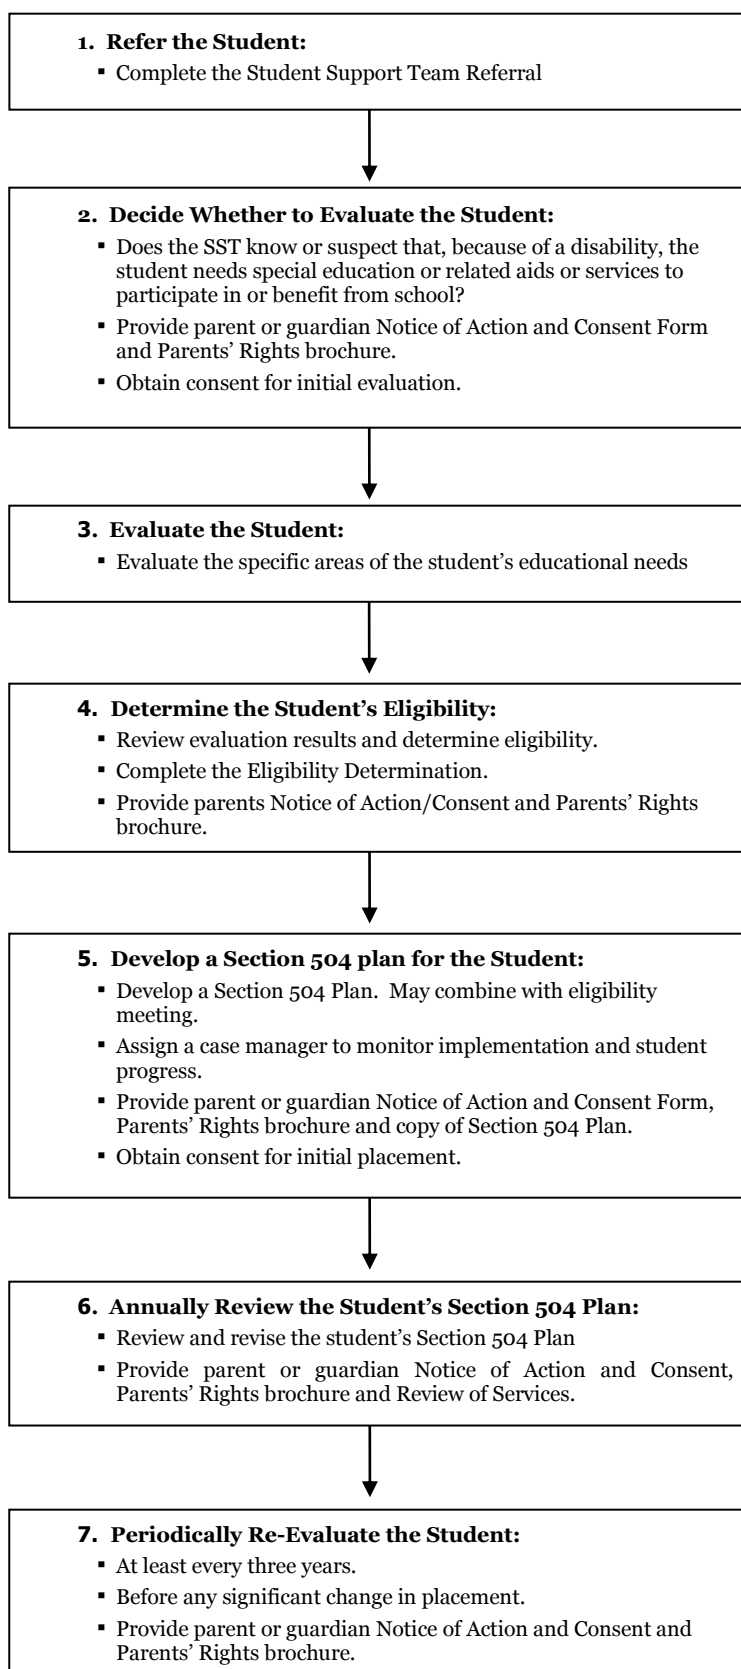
1. Refer the Student:
- Complete the Student Support Team Referral

2. Decide Whether to Evaluate the Student:
- Does the SST know or suspect that, because of a disability, the student needs special education or related aids or services to participate in or benefit from school?
- Provide parent or guardian Notice of Action and Consent Form and Parents' Rights brochure.
- Obtain consent for initial evaluation.

3. Evaluate the Student:
- Evaluate the specific areas of the student's educational needs

4. Determine the Student's Eligibility:
- Review evaluation results and determine eligibility.
- Complete the Eligibility Determination.
- Provide parents Notice of Action/Consent and Parents' Rights brochure.

5. Develop a Section 504 plan for the Student:
- Develop a Section 504 Plan. May combine with eligibility meeting.
- Assign a case manager to monitor implementation and student progress.
- Provide parent or guardian Notice of Action and Consent Form, Parents' Rights brochure and copy of Section 504 Plan.
- Obtain consent for initial placement.

6. Annually Review the Student's Section 504 Plan:
- Review and revise the student's Section 504 Plan
- Provide parent or guardian Notice of Action and Consent, Parents' Rights brochure and Review of Services.

7. Periodically Re-Evaluate the Student:
- At least every three years.
- Before any significant change in placement.
- Provide parent or guardian Notice of Action and Consent and Parents' Rights brochure.